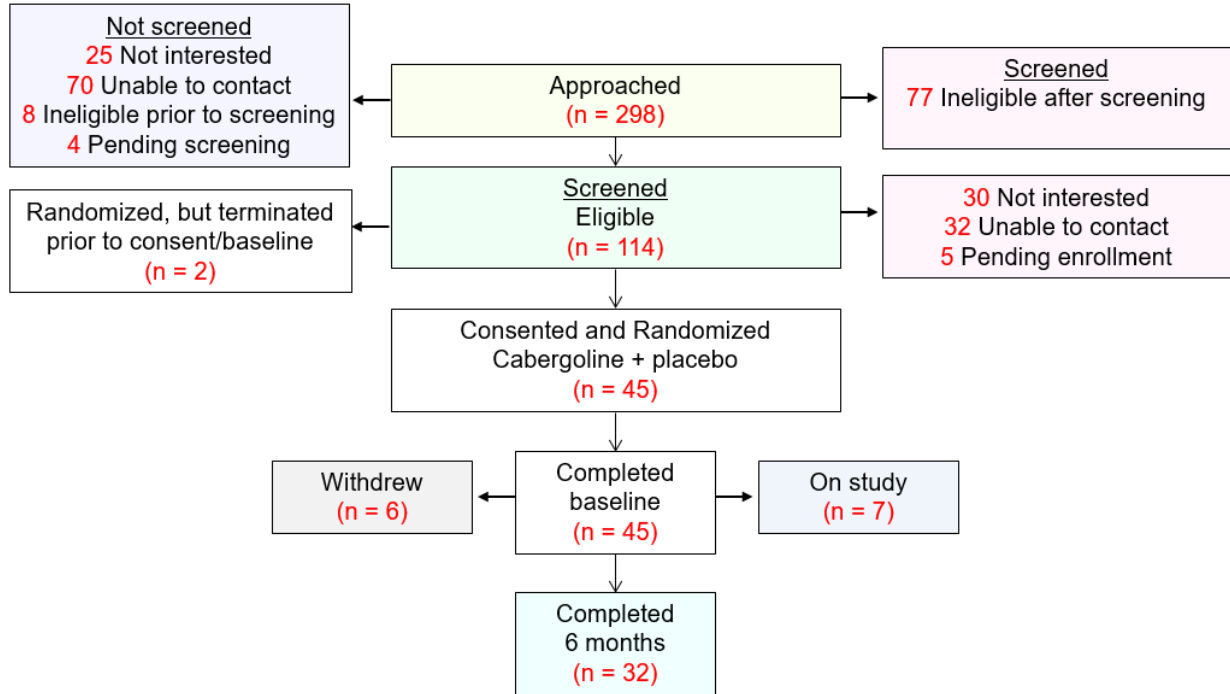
Not screened
25 Not interested
70 Unable to contact
8 Ineligible prior to screening
4 Pending screening

Approached
(n = 298)

Screened
77 Ineligible after screening

Randomized, but terminated prior to consent/baseline
(n = 2)

Screened
Eligible
(n = 114)

30 Not interested
32 Unable to contact
5 Pending enrollment

Consented and Randomized
Cabergoline + placebo
(n = 45)

Withdrew
(n = 6)

Completed baseline
(n = 45)

On study
(n = 7)

Completed
6 months
(n = 32)